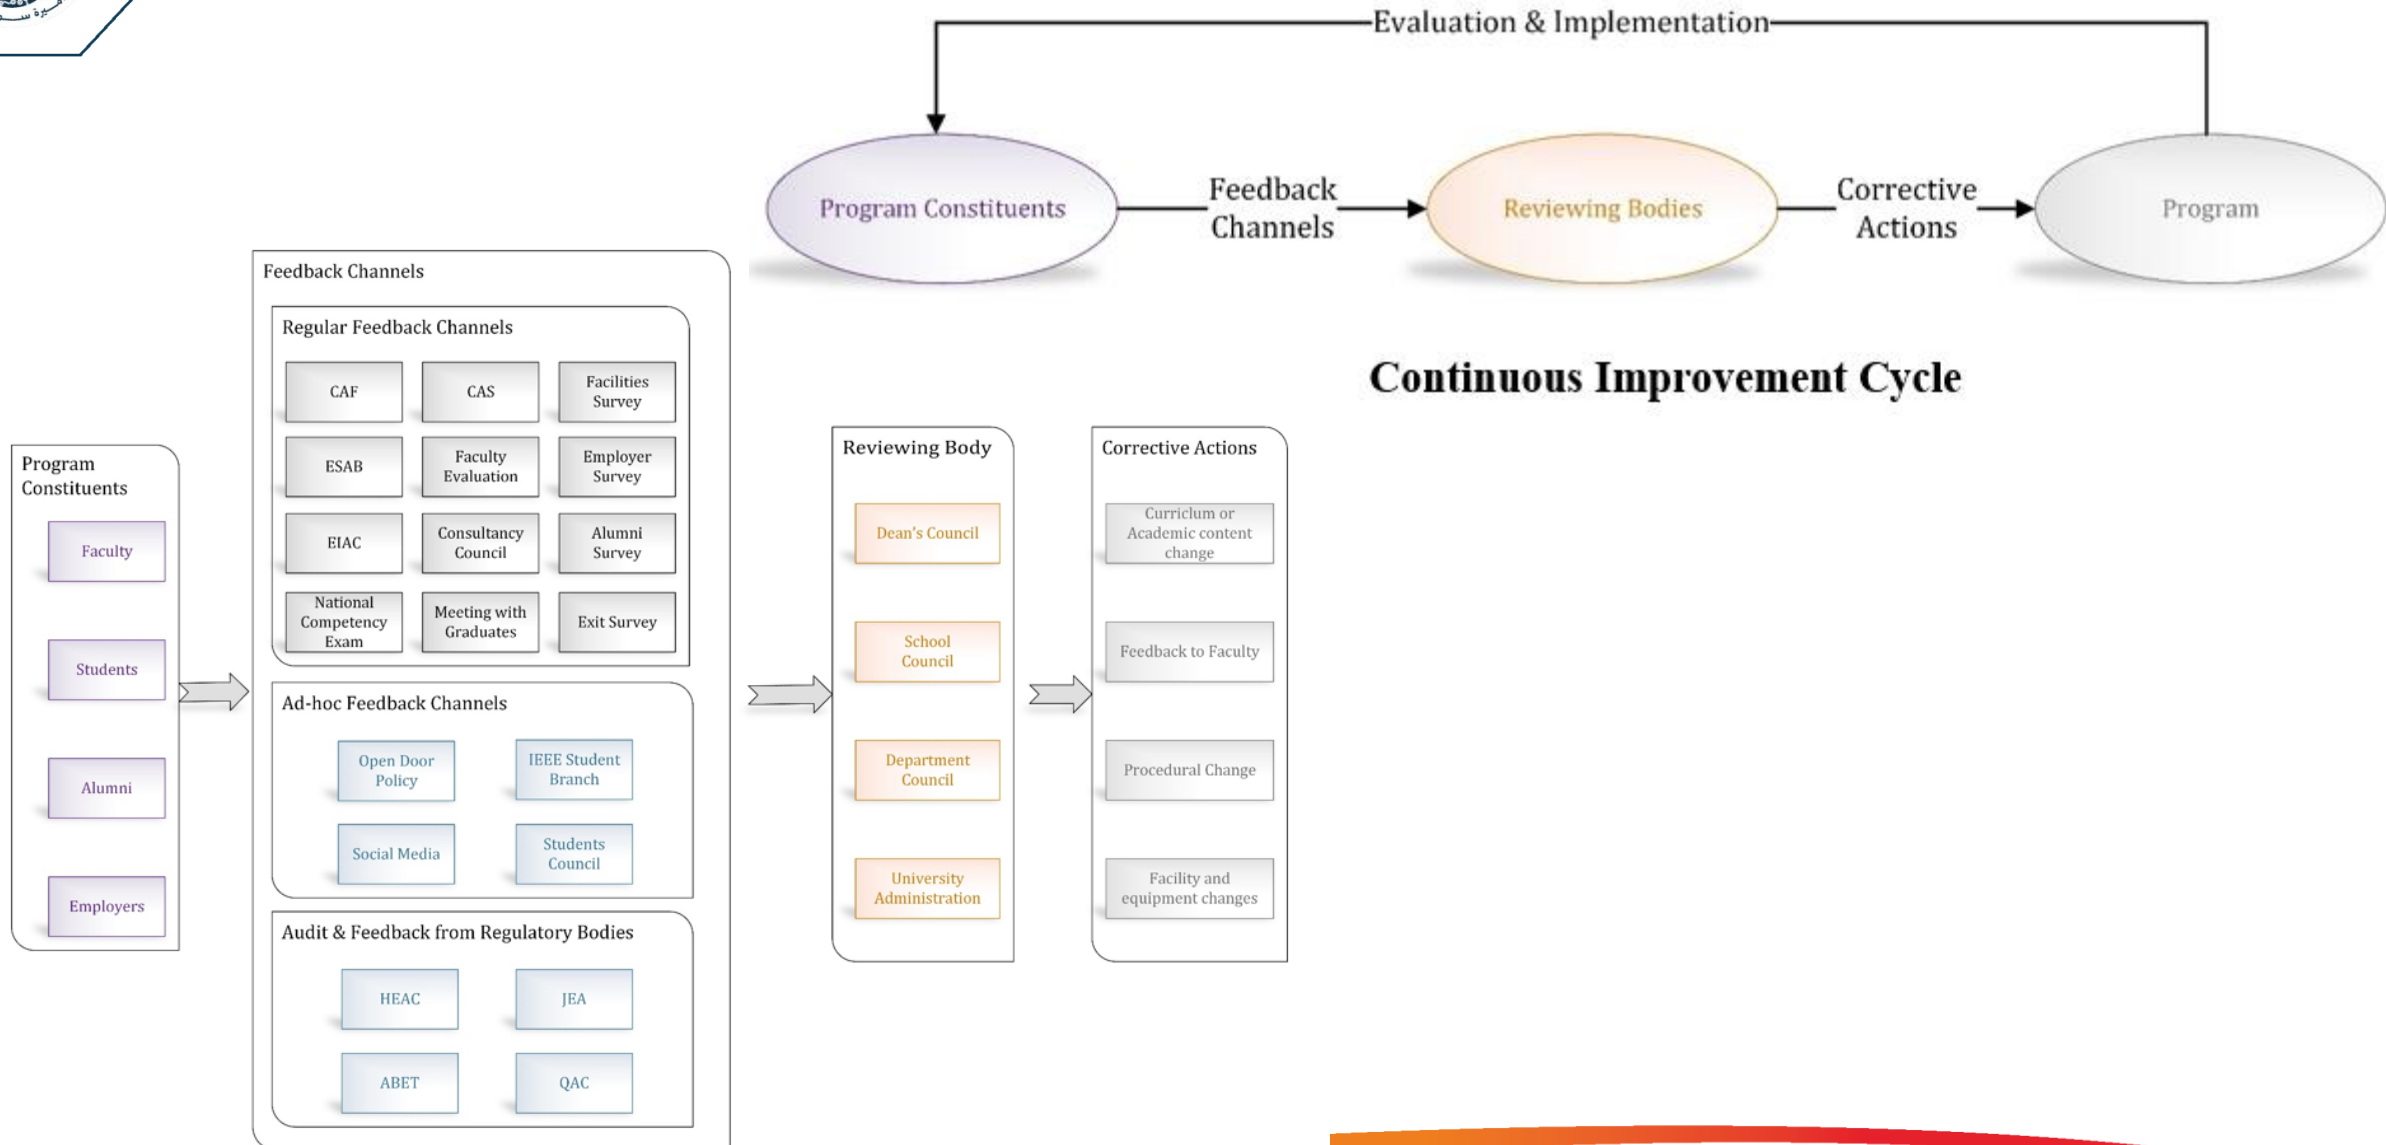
Evaluation & Implementation

Program Constituents

Feedback Channels

Reviewing Bodies

Corrective Actions

Program

Continuous Improvement Cycle

Program Constituents

Faculty

Students

Alumni

Employers

Feedback Channels

Regular Feedback Channels

| CAF | CAS | Facilities Survey |
|---|---|---|
| ESAB | Faculty Evaluation | Employer Survey |
| EIAC | Consultancy Council | Alumni Survey |
| National Competency Exam | Meeting with Graduates | Exit Survey |

Ad-hoc Feedback Channels

Open Door Policy

IEEE Student Branch

Social Media

Students Council

Audit & Feedback from Regulatory Bodies

HEAC

JEA

ABET

QAC

Reviewing Body

Dean's Council

School Council

Department Council

University Administration

Corrective Actions

Curriclum or Academic content change

Feedback to Faculty

Procedural Change

Facility and equipment changes